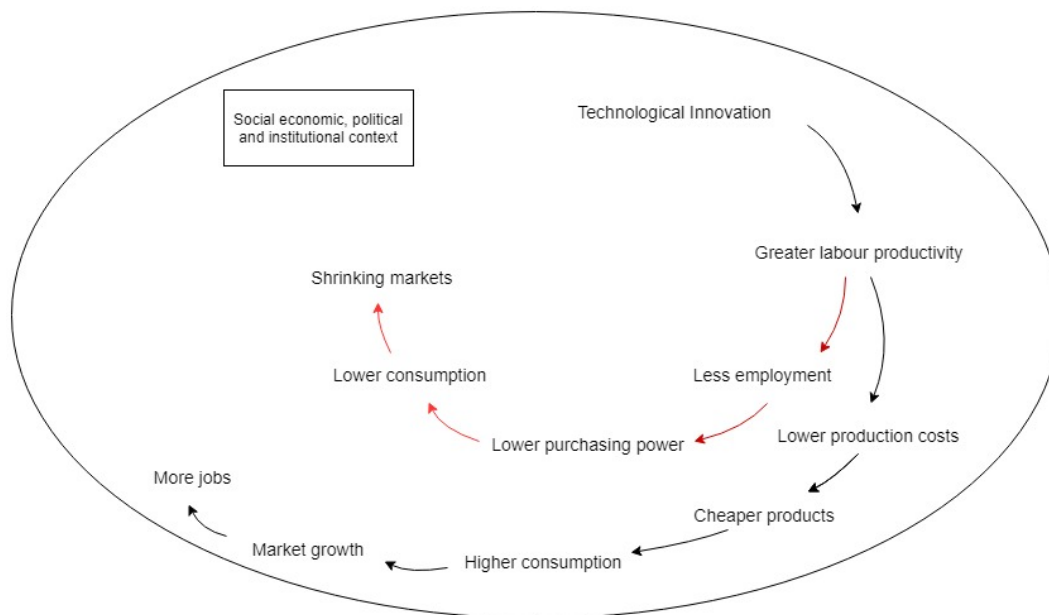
Social economic, political and institutional context

Technological Innovation

Greater labour productivity

Shrinking markets

Lower consumption

Less employment

Lower purchasing power

Lower production costs

More jobs

Cheaper products

Market growth

Higher consumption